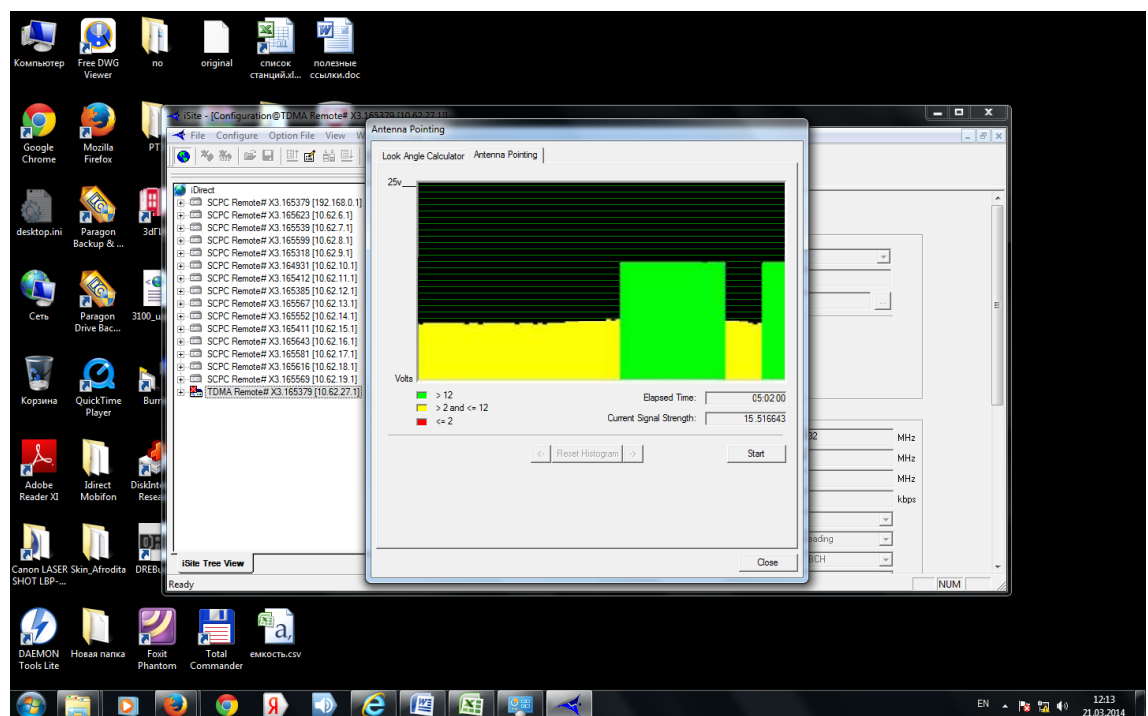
Компьютер
Free DWG Viewer
по
original
список станций.xl...
полезные ссылки.doc

Google Chrome
Mozilla Firefox
PT

desktop.ini
Paragon Backup & ...
3dF

Сеть
Paragon Drive Bac...
3100_u

Корзина
QuickTime Player
Burn

Adobe Reader XI
Idirect Mobifon
DiskInt Resea

Canon LASER SHOT LBP-...
Skin_Afrodita
DREBu

DAEMON Tools Lite
Новая папка
Foxit Phantom
Total Commander
емкость.csv

iSite - [Configuration@TDMA Remote# X3.165379 [10.62.27.1]]
File Configure Option File View W

iDirect
SCPC Remote# X3.165379 [192.168.0.1]
SCPC Remote# X3.165623 [10.62.6.1]
SCPC Remote# X3.165539 [10.62.7.1]
SCPC Remote# X3.165599 [10.62.8.1]
SCPC Remote# X3.165318 [10.62.9.1]
SCPC Remote# X3.164931 [10.62.10.1]
SCPC Remote# X3.165412 [10.62.11.1]
SCPC Remote# X3.165385 [10.62.12.1]
SCPC Remote# X3.165567 [10.62.13.1]
SCPC Remote# X3.165552 [10.62.14.1]
SCPC Remote# X3.165411 [10.62.15.1]
SCPC Remote# X3.165643 [10.62.16.1]
SCPC Remote# X3.165581 [10.62.17.1]
SCPC Remote# X3.165616 [10.62.18.1]
SCPC Remote# X3.165569 [10.62.19.1]
TDMA Remote# X3.165379 [10.62.27.1]

iSite Tree View
Ready

Antenna Pointing
Look Angle Calculator
Antenna Pointing
25v
Volts
> 12
> 2 and <= 12
<= 2
Elapsed Time: 05:02:00
Current Signal Strength: 15.516643
<- Reset Histogram ->
Start
Close

32
MHz
MHz
MHz
kbps
eading
CH
NUM

EN
12:13
21.03.2014